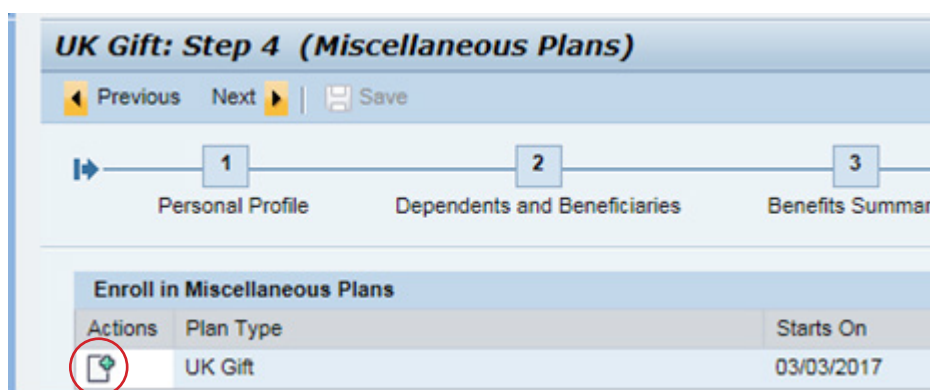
UK Gift: Step 4 (Miscellaneous Plans)

Previous Next Save

1 Personal Profile
2 Dependents and Beneficiaries
3 Benefits Summar

Enroll in Miscellaneous Plans

| Actions | Plan Type | Starts On |
|---|---|---|
| | UK Gift | 03/03/2017 |